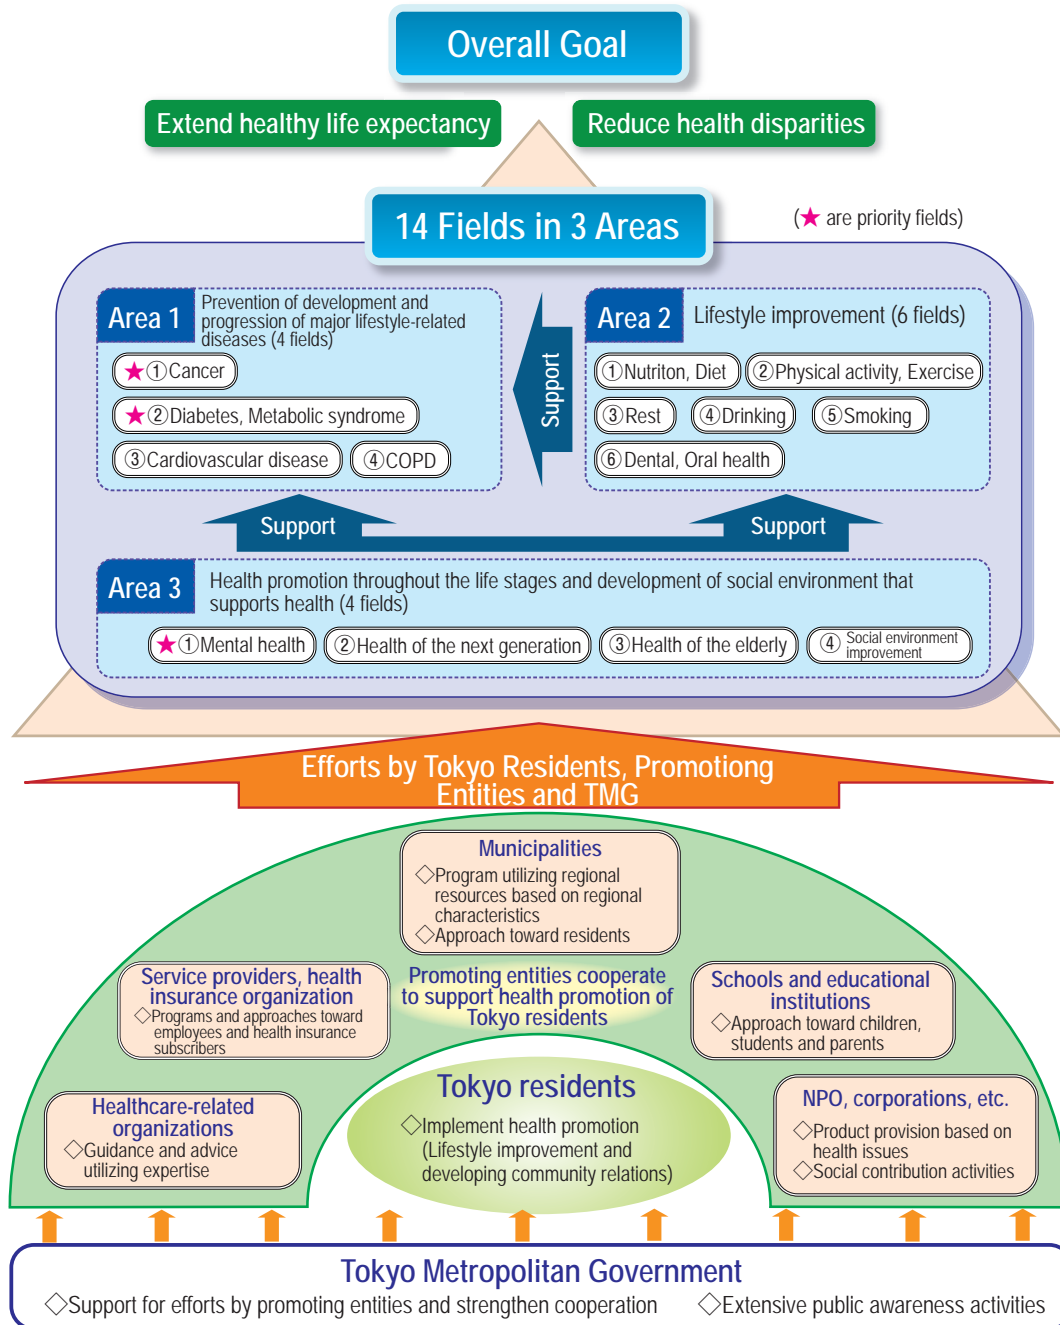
Overall Goal

Extend healthy life expectancy

Reduce health disparities

14 Fields in 3 Areas

(★ are priority fields)

Area 1 Prevention of development and progression of major lifestyle-related diseases (4 fields)

★①Cancer

★②Diabetes, Metabolic syndrome

③Cardiovascular disease

④COPD

Support

Area 2 Lifestyle improvement (6 fields)

①Nutriton, Diet

②Physical activity, Exercise

③Rest

④Drinking

⑤Smoking

⑥Dental, Oral health

Support

Support

Area 3 Health promotion throughout the life stages and development of social environment that supports health (4 fields)

★①Mental health

②Health of the next generation

③Health of the elderly

④ Social environment improvement

Efforts by Tokyo Residents, Promotiong Entities and TMG

Municipalities
◇Program utilizing regional resources based on regional characteristics
◇Approach toward residents

Service providers, health insurance organization
◇Programs and approaches toward employees and health insurance subscribers

Promoting entities cooperate to support health promotion of Tokyo residents

Schools and educational institutions
◇Approach toward children, students and parents

Healthcare-related organizations
◇Guidance and advice utilizing expertise

Tokyo residents
◇Implement health promotion (Lifestyle improvement and developing community relations)

NPO, corporations, etc.
◇Product provision based on health issues
◇Social contribution activities

Tokyo Metropolitan Government
◇Support for efforts by promoting entities and strengthen cooperation
◇Extensive public awareness activities